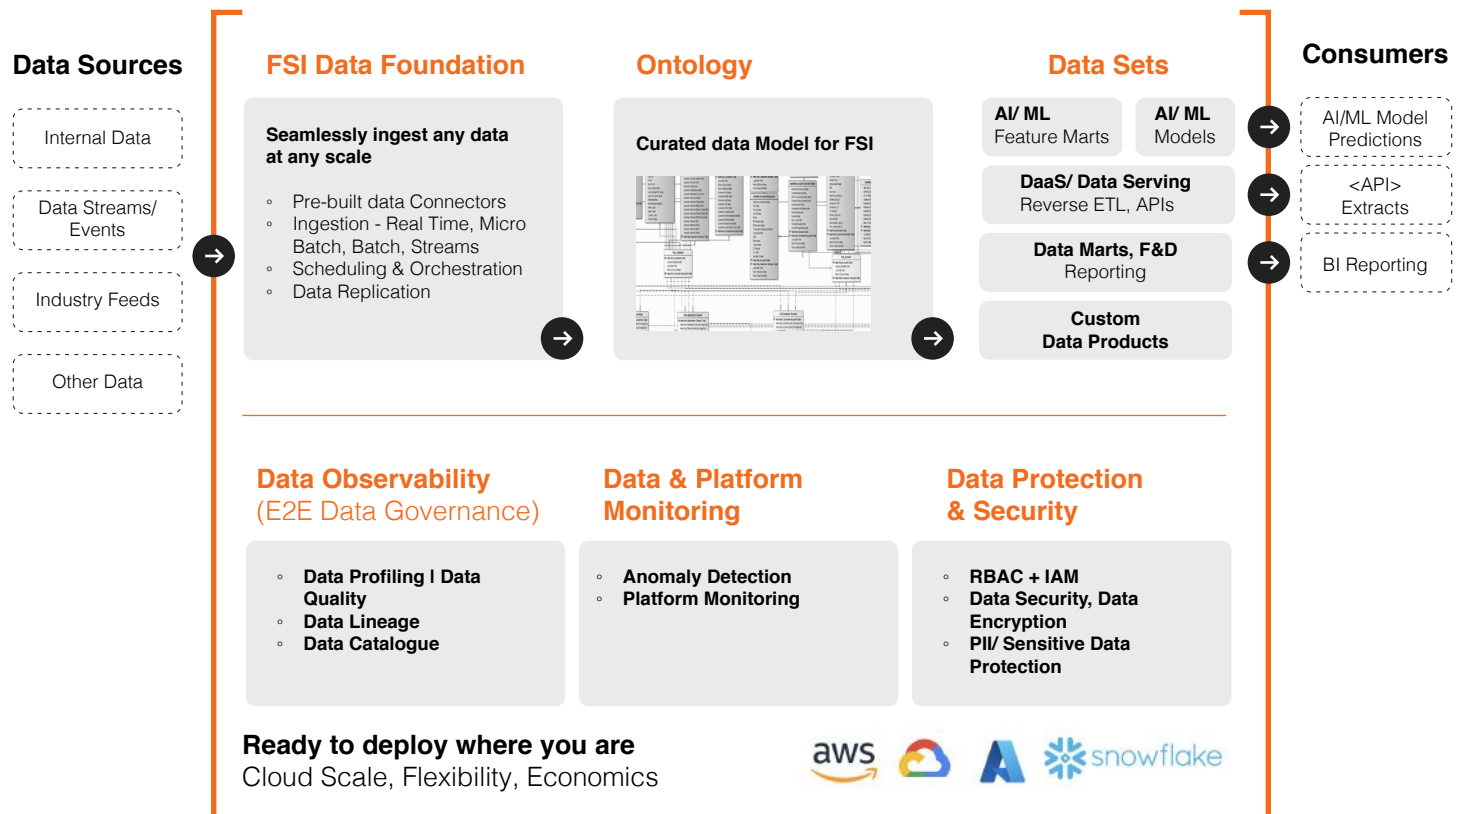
Data Sources

Internal Data

Data Streams/ Events

Industry Feeds

Other Data

FSI Data Foundation

Seamlessly ingest any data at any scale

- Pre-built data Connectors
- Ingestion - Real Time, Micro Batch, Batch, Streams
- Scheduling & Orchestration
- Data Replication

Ontology

Curated data Model for FSI

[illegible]

Data Sets

AI/ ML Feature Marts

AI/ ML Models

DaaS/ Data Serving Reverse ETL, APIs

Data Marts, F&D Reporting

Custom Data Products

Consumers

AI/ML Model Predictions

<API> Extracts

BI Reporting

Data Observability (E2E Data Governance)

- Data Profiling I Data Quality
- Data Lineage
- Data Catalogue

Data & Platform Monitoring

- Anomaly Detection
- Platform Monitoring

Data Protection & Security

- RBAC + IAM
- Data Security, Data Encryption
- PII/ Sensitive Data Protection

Ready to deploy where you are
Cloud Scale, Flexibility, Economics

aws

snowflake